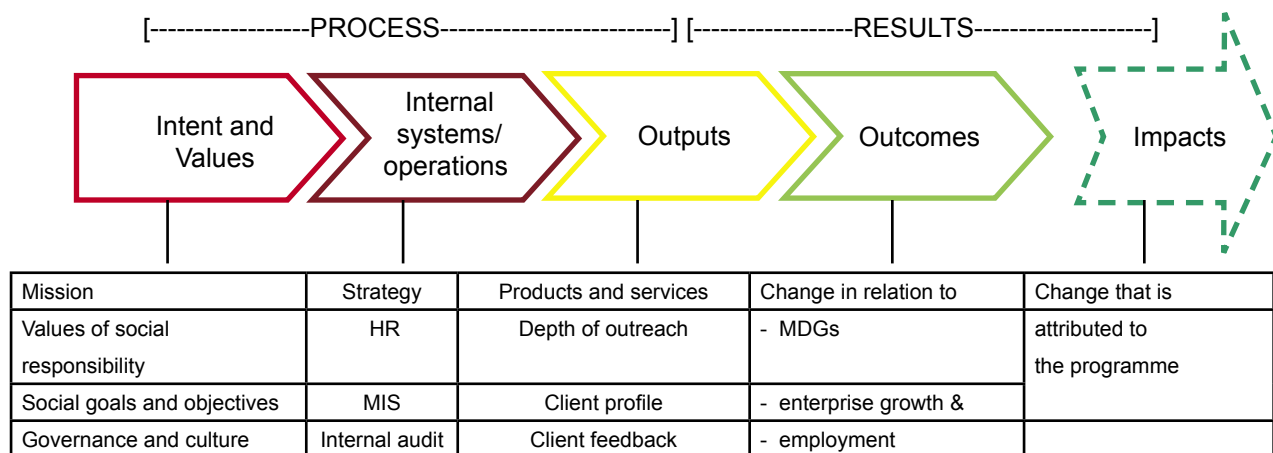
[------------------PROCESS--------------------------] [------------------RESULTS--------------------]

Intent and Values

Internal systems/ operations

Outputs

Outcomes

Impacts

| Mission | Strategy | Products and services | Change in relation to | Change that is |
|---|---|---|---|---|
| Values of social responsibility | HR | Depth of outreach | - MDGs | attributed to the programme |
| Social goals and objectives | MIS | Client profile | - enterprise growth & | |
| Governance and culture | Internal audit | Client feedback | - employment | |